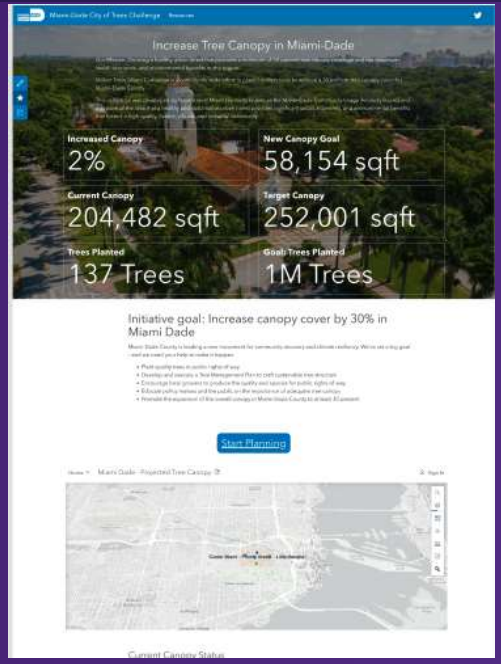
Miami-Dade City of Trees Challenge Resources

Increase Tree Canopy in Miami-Dade

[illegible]

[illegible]

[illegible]

Increased Canopy
2%

New Canopy Goal
58,154 sqft

Current Canopy
204,482 sqft

Target Canopy
252,001 sqft

Trees Planted
137 Trees

Goal: Trees Planted
1M Trees

Initiative goal: Increase canopy cover by 30% in Miami Dade

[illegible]

- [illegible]
- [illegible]
- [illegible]
- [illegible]
- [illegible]

Start Planning

Miami Dade - Projected Tree Canopy

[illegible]

Current Canopy Status